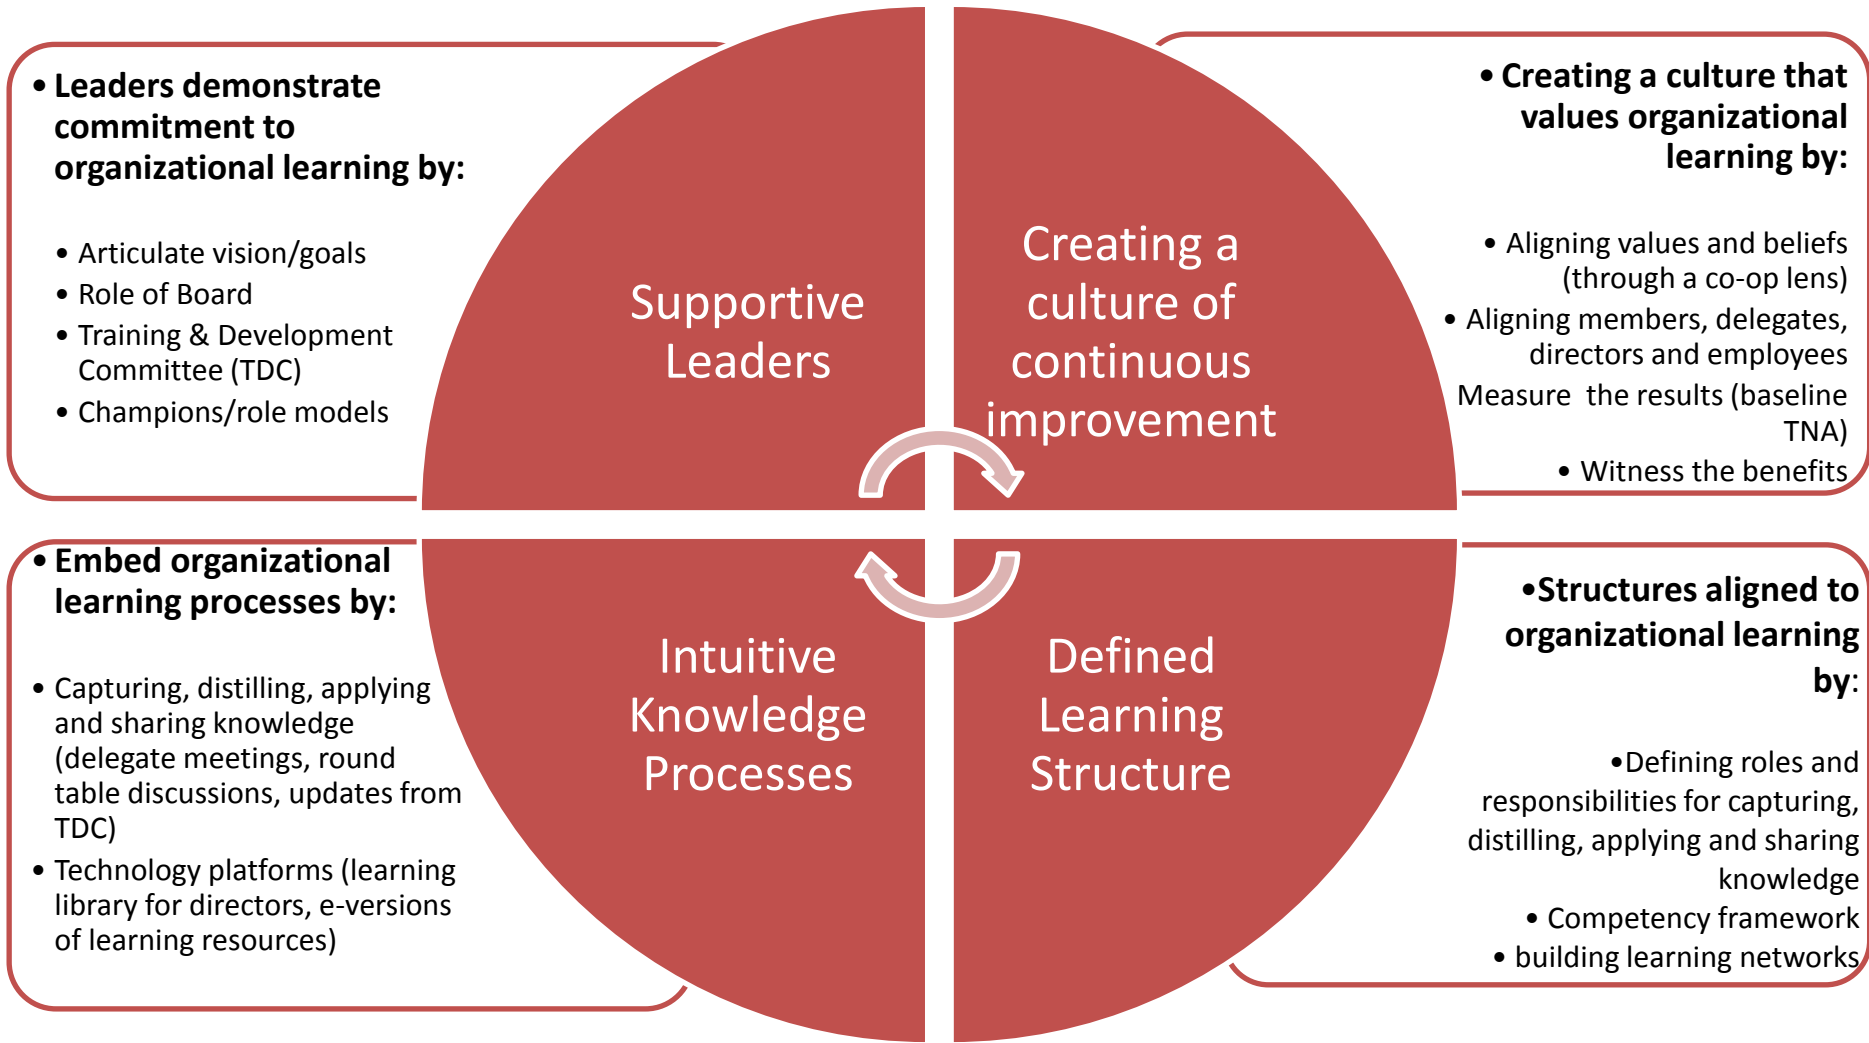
• Leaders demonstrate commitment to organizational learning by:

• Articulate vision/goals
• Role of Board
• Training & Development Committee (TDC)
• Champions/role models

Supportive Leaders

Creating a culture of continuous improvement

• Creating a culture that values organizational learning by:

• Aligning values and beliefs (through a co-op lens)
• Aligning members, delegates, directors and employees
Measure the results (baseline TNA)
• Witness the benefits

• Embed organizational learning processes by:

• Capturing, distilling, applying and sharing knowledge (delegate meetings, round table discussions, updates from TDC)
• Technology platforms (learning library for directors, e-versions of learning resources)

Intuitive Knowledge Processes

Defined Learning Structure

•Structures aligned to organizational learning by:

•Defining roles and responsibilities for capturing, distilling, applying and sharing knowledge
• Competency framework
• building learning networks